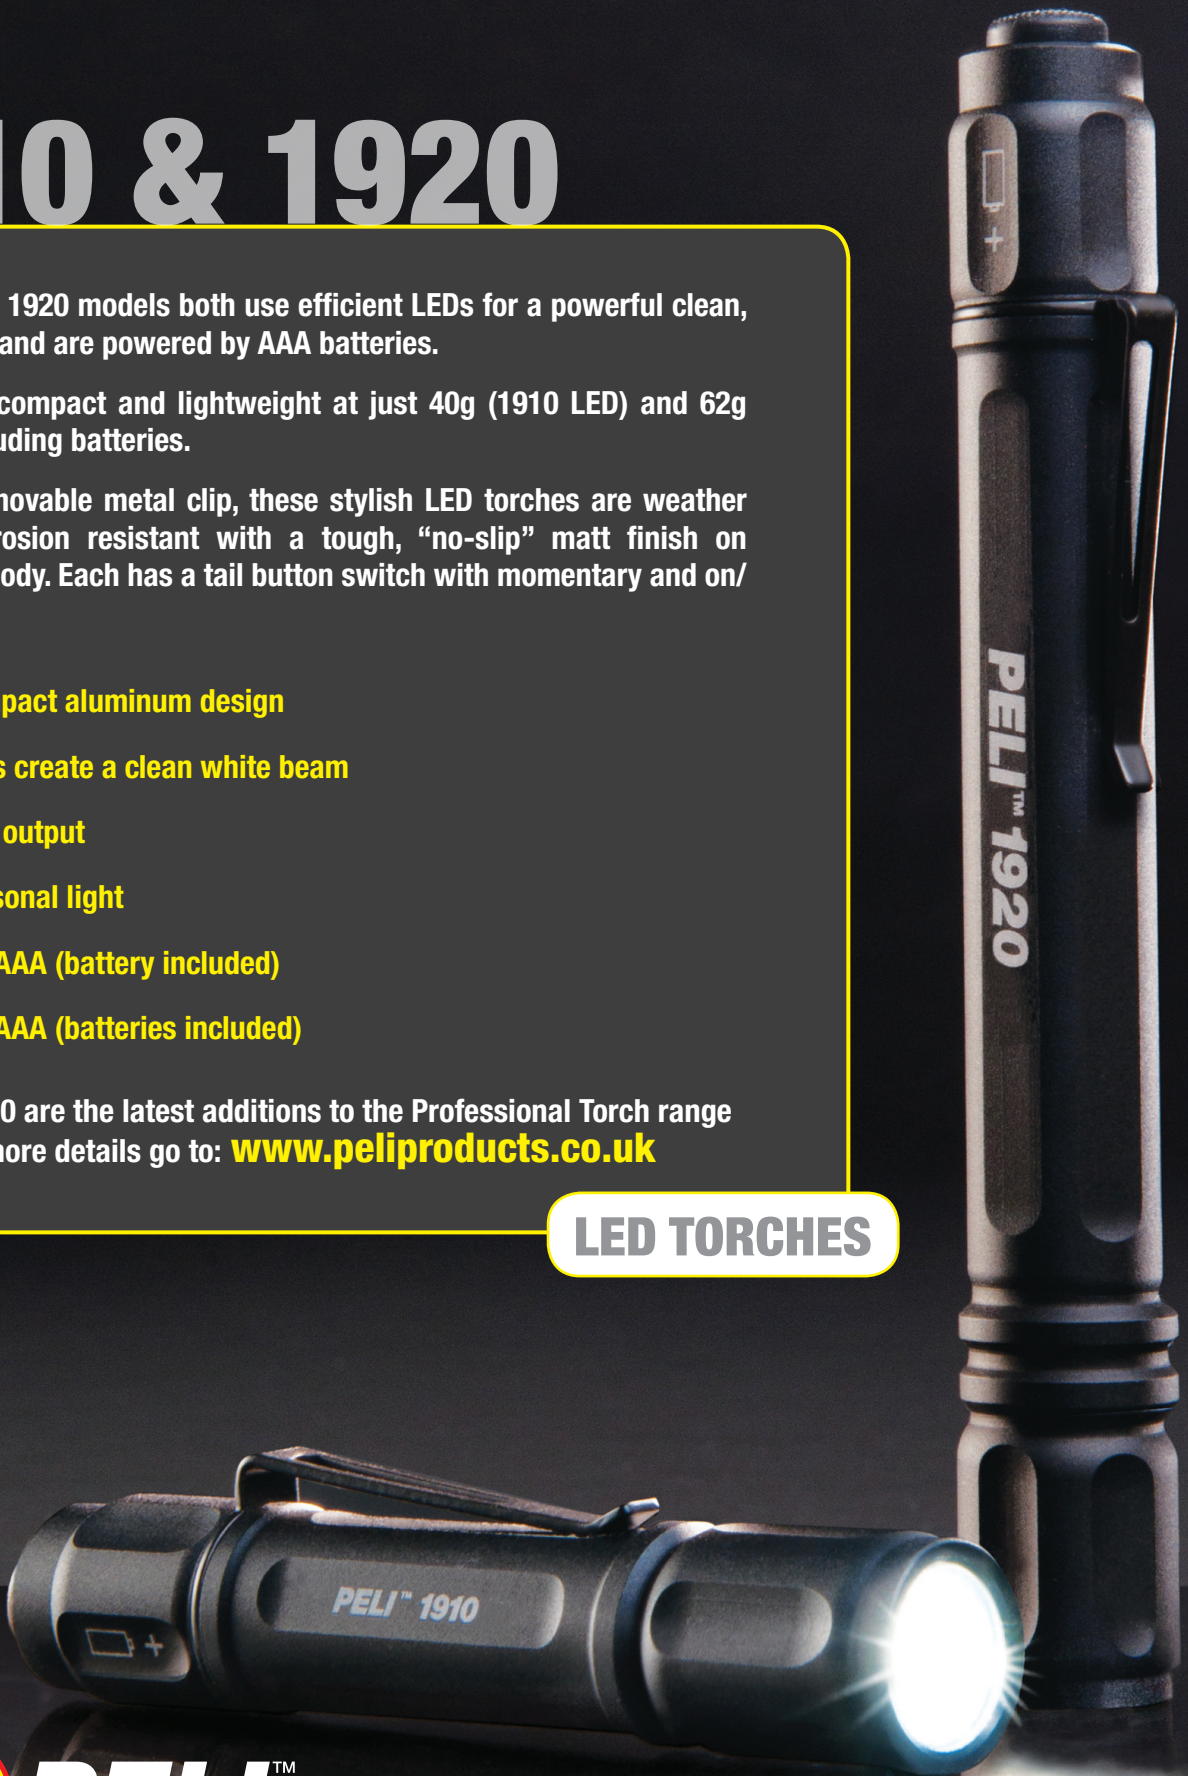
10 & 1920

1920 models both use efficient LEDs for a powerful clean, and are powered by AAA batteries.

compact and lightweight at just 40g (1910 LED) and 62g uding batteries.

novable metal clip, these stylish LED torches are weather rosion resistant with a tough, “no-slip” matt finish on ody. Each has a tail button switch with momentary and on/

pact aluminum design

s create a clean white beam

output

sonal light

AAA (battery included)

AAA (batteries included)

0 are the latest additions to the Professional Torch range nore details go to: www.peliproducts.co.uk

LED TORCHES

PELI™ 1920

PELI™ 1910

PELI™